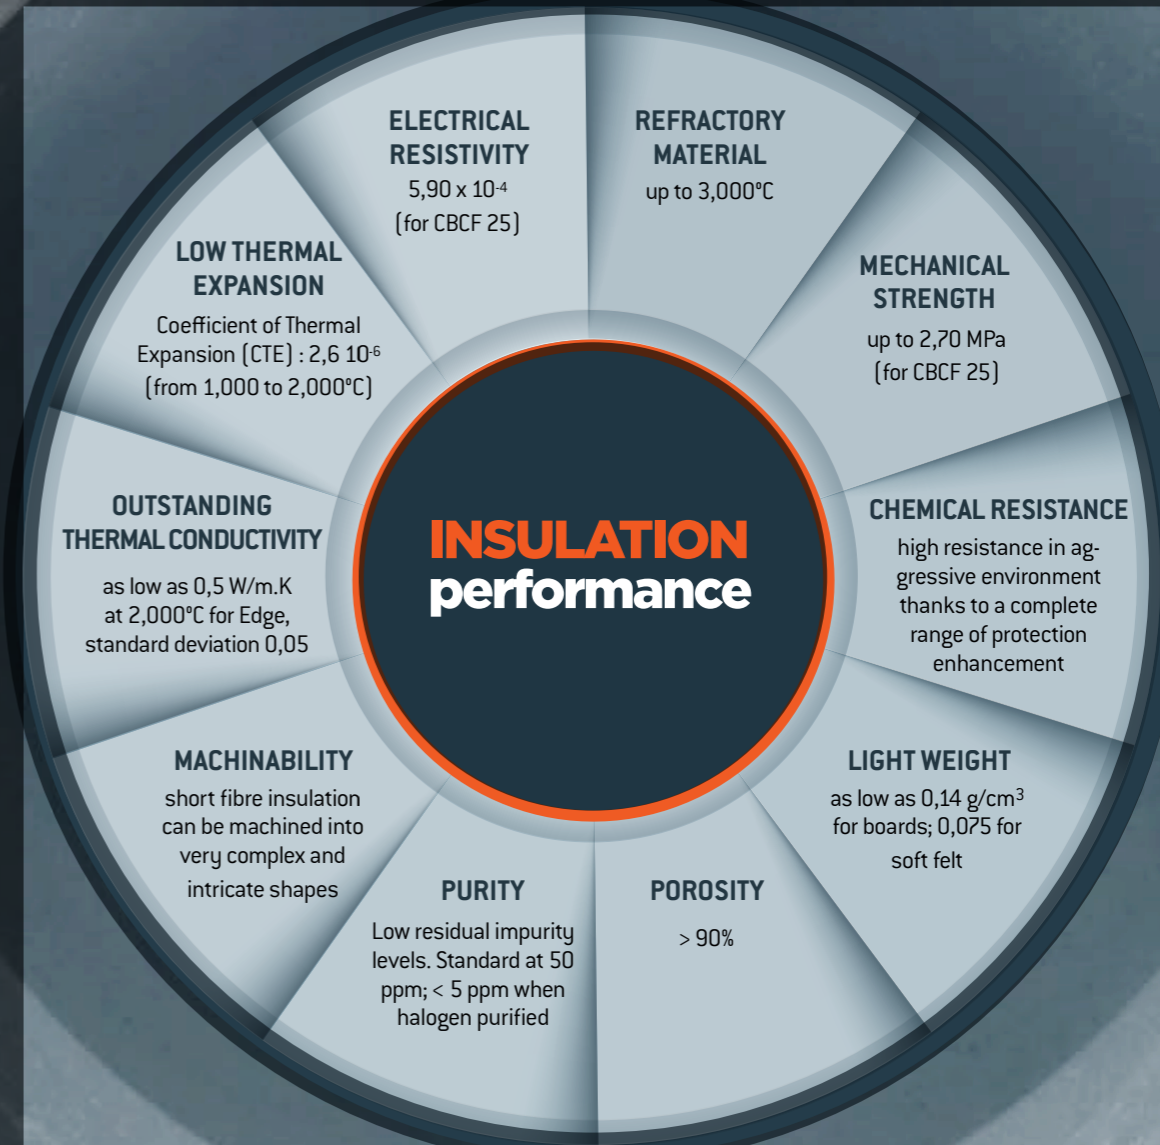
INSULATION
performance

ELECTRICAL RESISTIVITY
5,90 x $10^{-4}$
(for CBCF 25)

REFRACTORY MATERIAL
up to 3,000°C

MECHANICAL STRENGTH
up to 2,70 MPa
(for CBCF 25)

CHEMICAL RESISTANCE
high resistance in aggressive environment thanks to a complete range of protection enhancement

LIGHT WEIGHT
as low as 0,14 g/$cm^3$ for boards; 0,075 for soft felt

POROSITY
> 90%

PURITY
Low residual impurity levels. Standard at 50 ppm; < 5 ppm when halogen purified

MACHINABILITY
short fibre insulation can be machined into very complex and intricate shapes

OUTSTANDING THERMAL CONDUCTIVITY
as low as 0,5 W/m.K at 2,000°C for Edge, standard deviation 0,05

LOW THERMAL EXPANSION
Coefficient of Thermal Expansion (CTE) : 2,6 $10^{-6}$
(from 1,000 to 2,000°C)